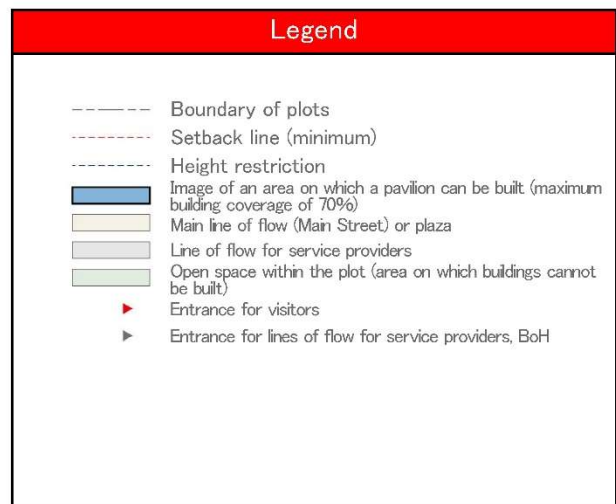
Legend

Boundary of plots
Setback line (minimum)
Height restriction
Image of an area on which a pavilion can be built (maximum building coverage of 70%)
Main line of flow (Main Street) or plaza
Line of flow for service providers
Open space within the plot (area on which buildings cannot be built)
Entrance for visitors
Entrance for lines of flow for service providers, BoH